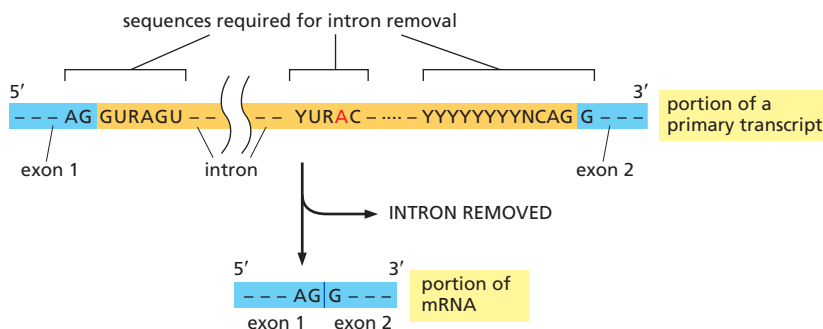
sequences required for intron removal

5′ – – – AG GURAGU – – – – YURAC – ···· – YYYYYYYYNCAG G – – – 3′

portion of a primary transcript

exon 1

intron

exon 2

INTRON REMOVED

5′ – – – AG G – – – 3′

portion of mRNA

exon 1 exon 2